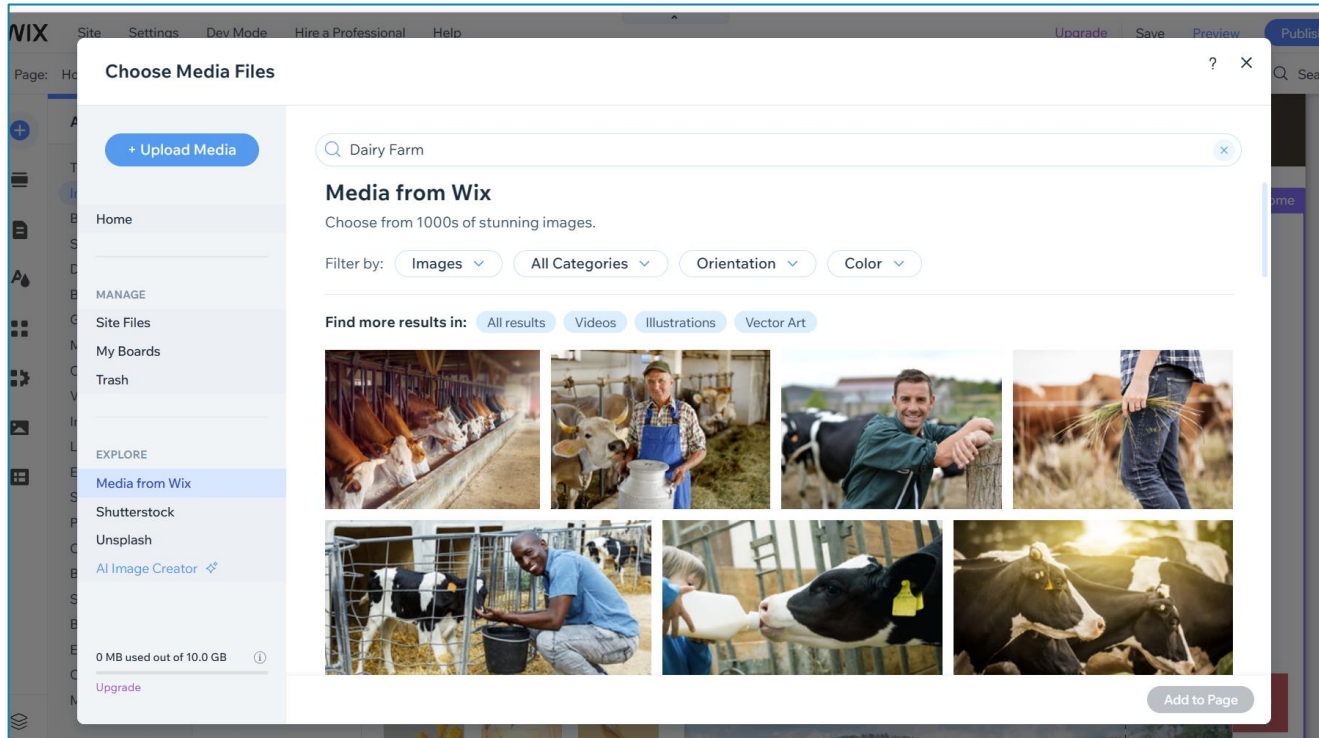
WIX Site Settings Dev Mode Hire a Professional Help Upgrade Save Preview Publis

Page: Ho

Choose Media Files

? ×

+ Upload Media

Home

MANAGE

Site Files

My Boards

Trash

EXPLORE

Media from Wix

Shutterstock

Unsplash

AI Image Creator

0 MB used out of 10.0 GB

Upgrade

Dairy Farm

Media from Wix

Choose from 1000s of stunning images.

Filter by: Images All Categories Orientation Color

Find more results in: All results Videos Illustrations Vector Art

Add to Page